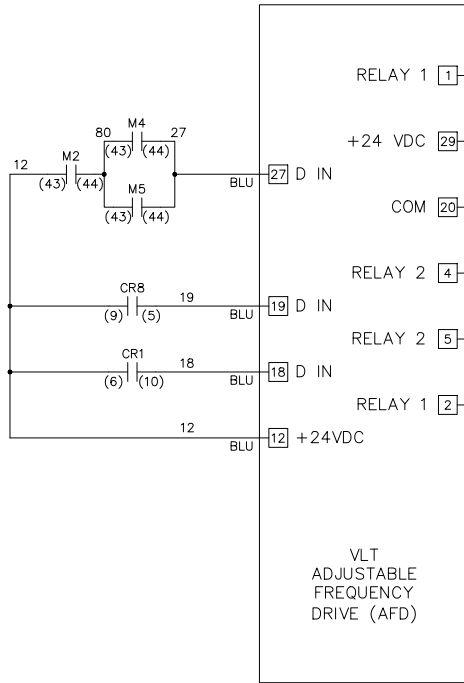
RELAY 1 1

+24 VDC 29

COM 20

RELAY 2 4

RELAY 2 5

RELAY 1 2

80 M4 27
(43) (44)

12 M2
(43) (44)

M5
(43) (44)

BLU 27 D IN

CR8 19
(9) (5)
BLU 19 D IN

CR1 18
(6) (10)
BLU 18 D IN

12
BLU 12 +24VDC

VLT
ADJUSTABLE
FREQUENCY
DRIVE (AFD)